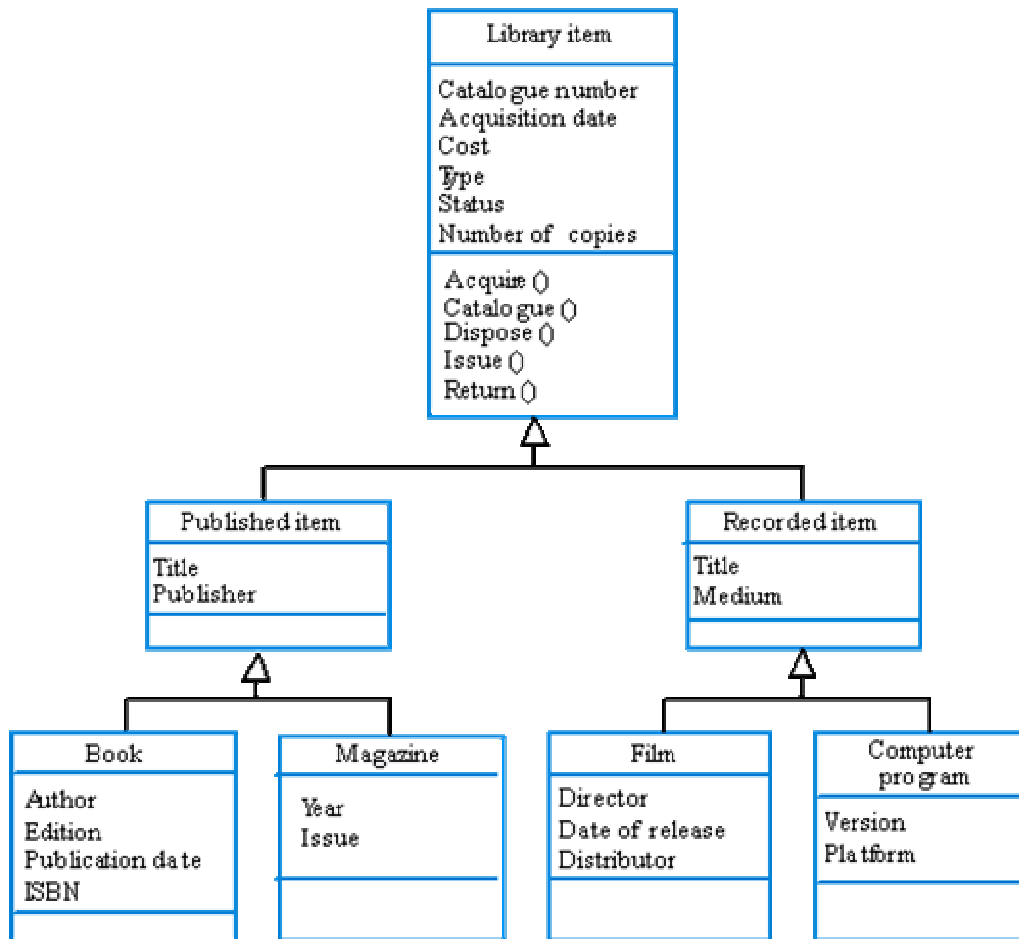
Library item

Catalogue number
Acquisition date
Cost
Type
Status
Number of copies

Acquire ()
Catalogue ()
Dispose ()
Issue ()
Return ()

Published item

Title
Publisher

Recorded item

Title
Medium

Book

Author
Edition
Publication date
ISBN

Magazine

Year
Issue

Film

Director
Date of release
Distributor

Computer program

Version
Platform